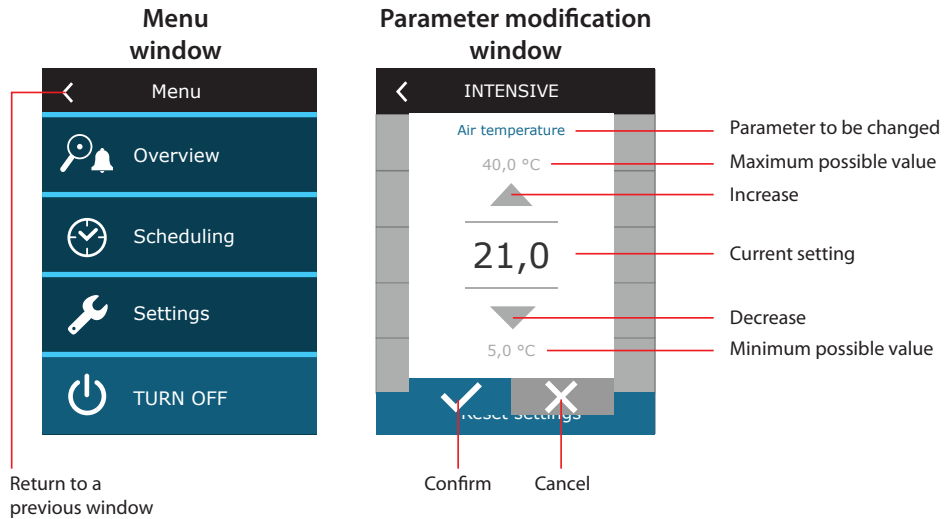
Menu window

Menu

Overview

Scheduling

Settings

TURN OFF

Return to a previous window

Parameter modification window

INTENSIVE

Air temperature

40,0 °C

21,0

5,0 °C

Reset settings

Confirm

Cancel

Parameter to be changed

Maximum possible value

Increase

Current setting

Decrease

Minimum possible value